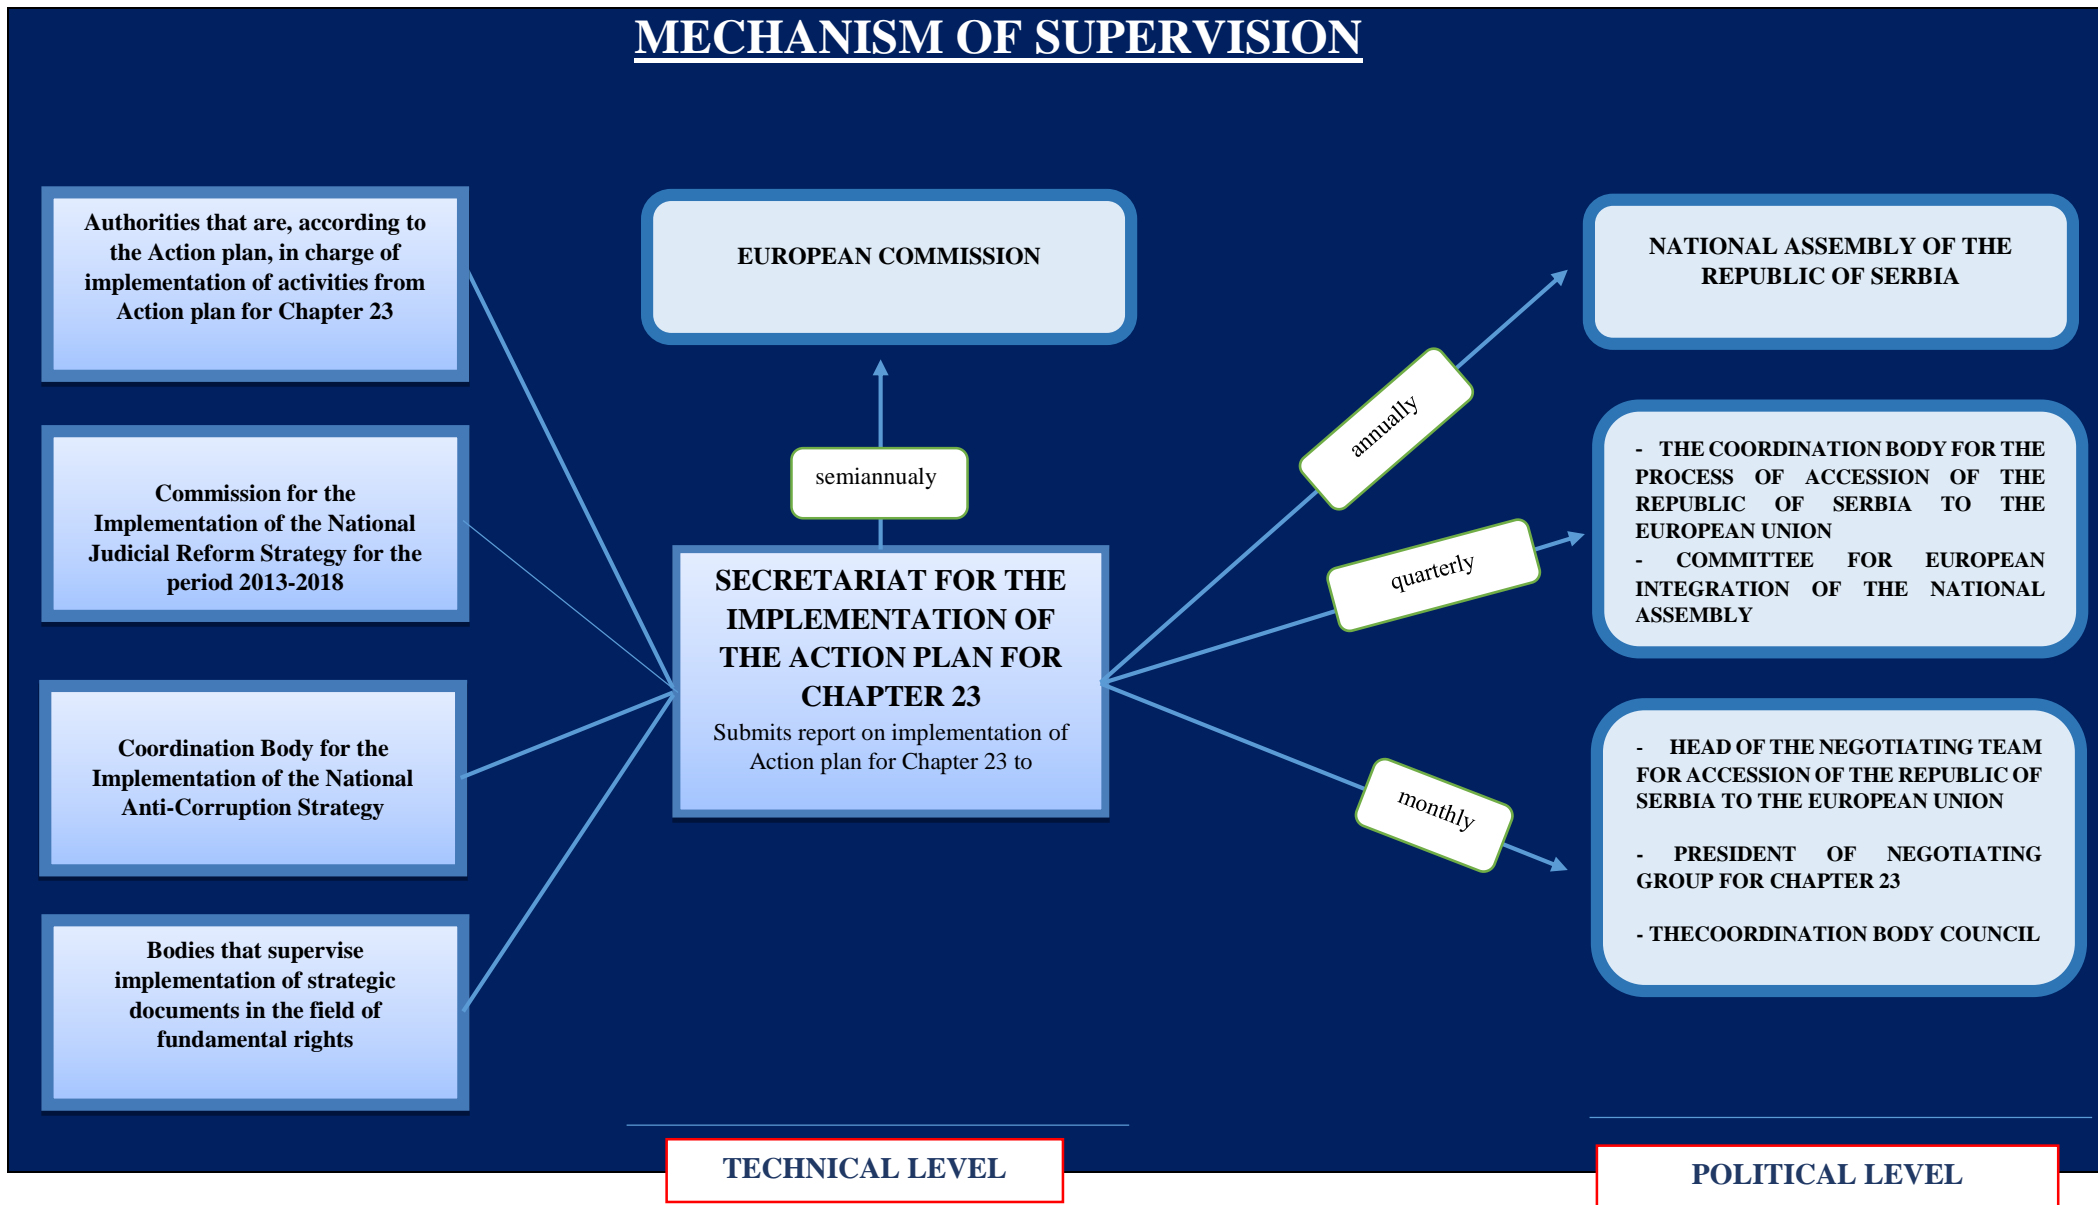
MECHANISM OF SUPERVISION

Authorities that are, according to the Action plan, in charge of implementation of activities from Action plan for Chapter 23

Commission for the Implementation of the National Judicial Reform Strategy for the period 2013-2018

Coordination Body for the Implementation of the National Anti-Corruption Strategy

Bodies that supervise implementation of strategic documents in the field of fundamental rights

EUROPEAN COMMISSION

semiannualy

SECRETARIAT FOR THE IMPLEMENTATION OF THE ACTION PLAN FOR CHAPTER 23

Submits report on implementation of Action plan for Chapter 23 to

annually

quarterly

monthly

NATIONAL ASSEMBLY OF THE REPUBLIC OF SERBIA

- THE COORDINATION BODY FOR THE PROCESS OF ACCESSION OF THE REPUBLIC OF SERBIA TO THE EUROPEAN UNION
- COMMITTEE FOR EUROPEAN INTEGRATION OF THE NATIONAL ASSEMBLY

- HEAD OF THE NEGOTIATING TEAM FOR ACCESSION OF THE REPUBLIC OF SERBIA TO THE EUROPEAN UNION

- PRESIDENT OF NEGOTIATING GROUP FOR CHAPTER 23

- THECOORDINATION BODY COUNCIL

TECHNICAL LEVEL

POLITICAL LEVEL